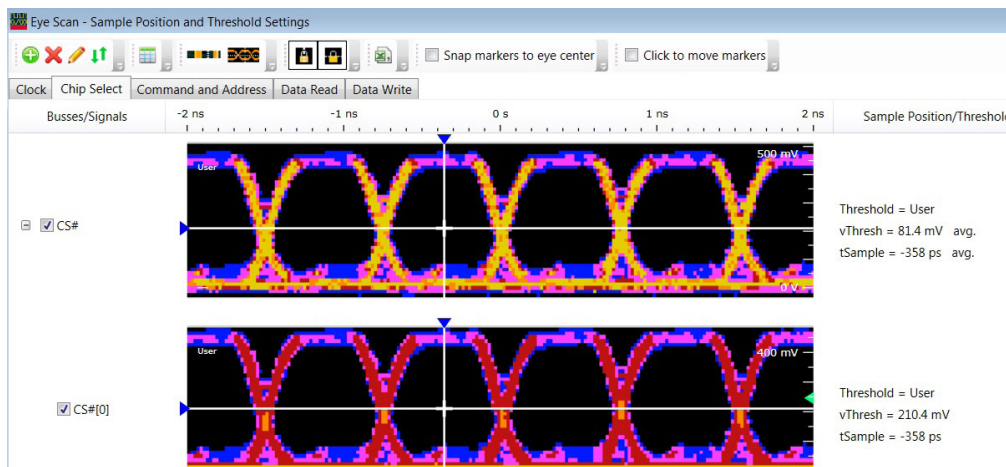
Eye Scan - Sample Position and Threshold Settings

Snap markers to eye center

Click to move markers

Clock | Chip Select | Command and Address | Data Read | Data Write

Busses/Signals

-2 ns -1 ns 0 s 1 ns 2 ns

Sample Position/Threshol

User

500 mV

0 V

CS#

Threshold = User
vThresh = 81.4 mV avg.
tSample = -358 ps avg.

User

400 mV

CS#[0]

Threshold = User
vThresh = 210.4 mV
tSample = -358 ps